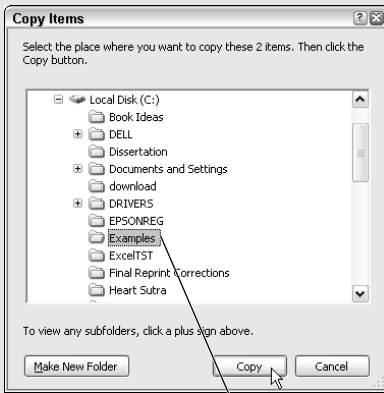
Copy Items

Select the place where you want to copy these 2 items. Then click the Copy button.

Local Disk (C:)
Book Ideas
DELL
Dissertation
Documents and Settings
download
DRIVERS
EPSONREG
Examples
ExcelTST
Final Reprint Corrections
Heart Sutra

To view any subfolders, click a plus sign above.

Make New Folder
Copy
Cancel